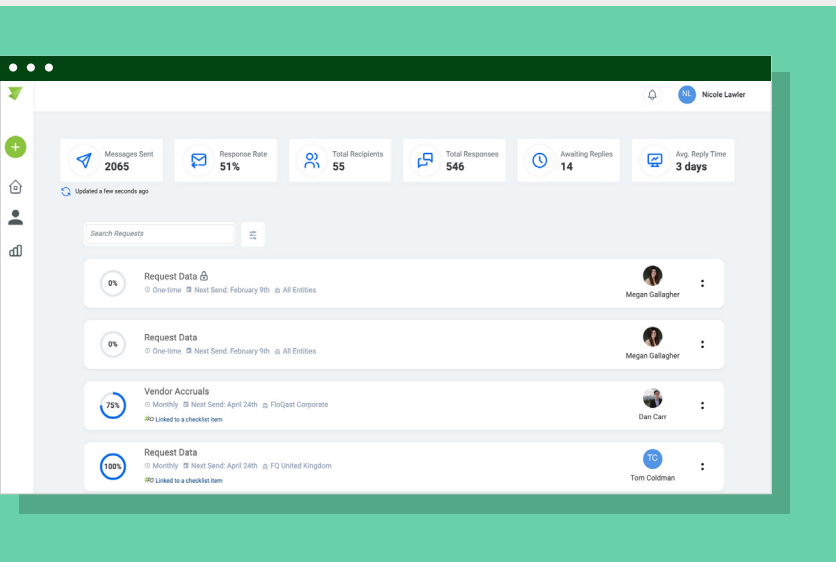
NL Nicole Lawler

Messages Sent
2065

Response Rate
51%

Total Recipients
55

Total Responses
546

Awaiting Replies
14

Avg. Reply Time
3 days

Updated a few seconds ago

Search Requests

0%
Request Data
One-time Next Send: February 9th All Entities
Megan Gallagher

0%
Request Data
One-time Next Send: February 9th All Entities
Megan Gallagher

75%
Vendor Accruals
Monthly Next Send: April 24th FloQast Corporate
Linked to a checklist item
Dan Carr

100%
Request Data
Monthly Next Send: April 24th FQ United Kingdom
Linked to a checklist item
TC
Tom Coldman